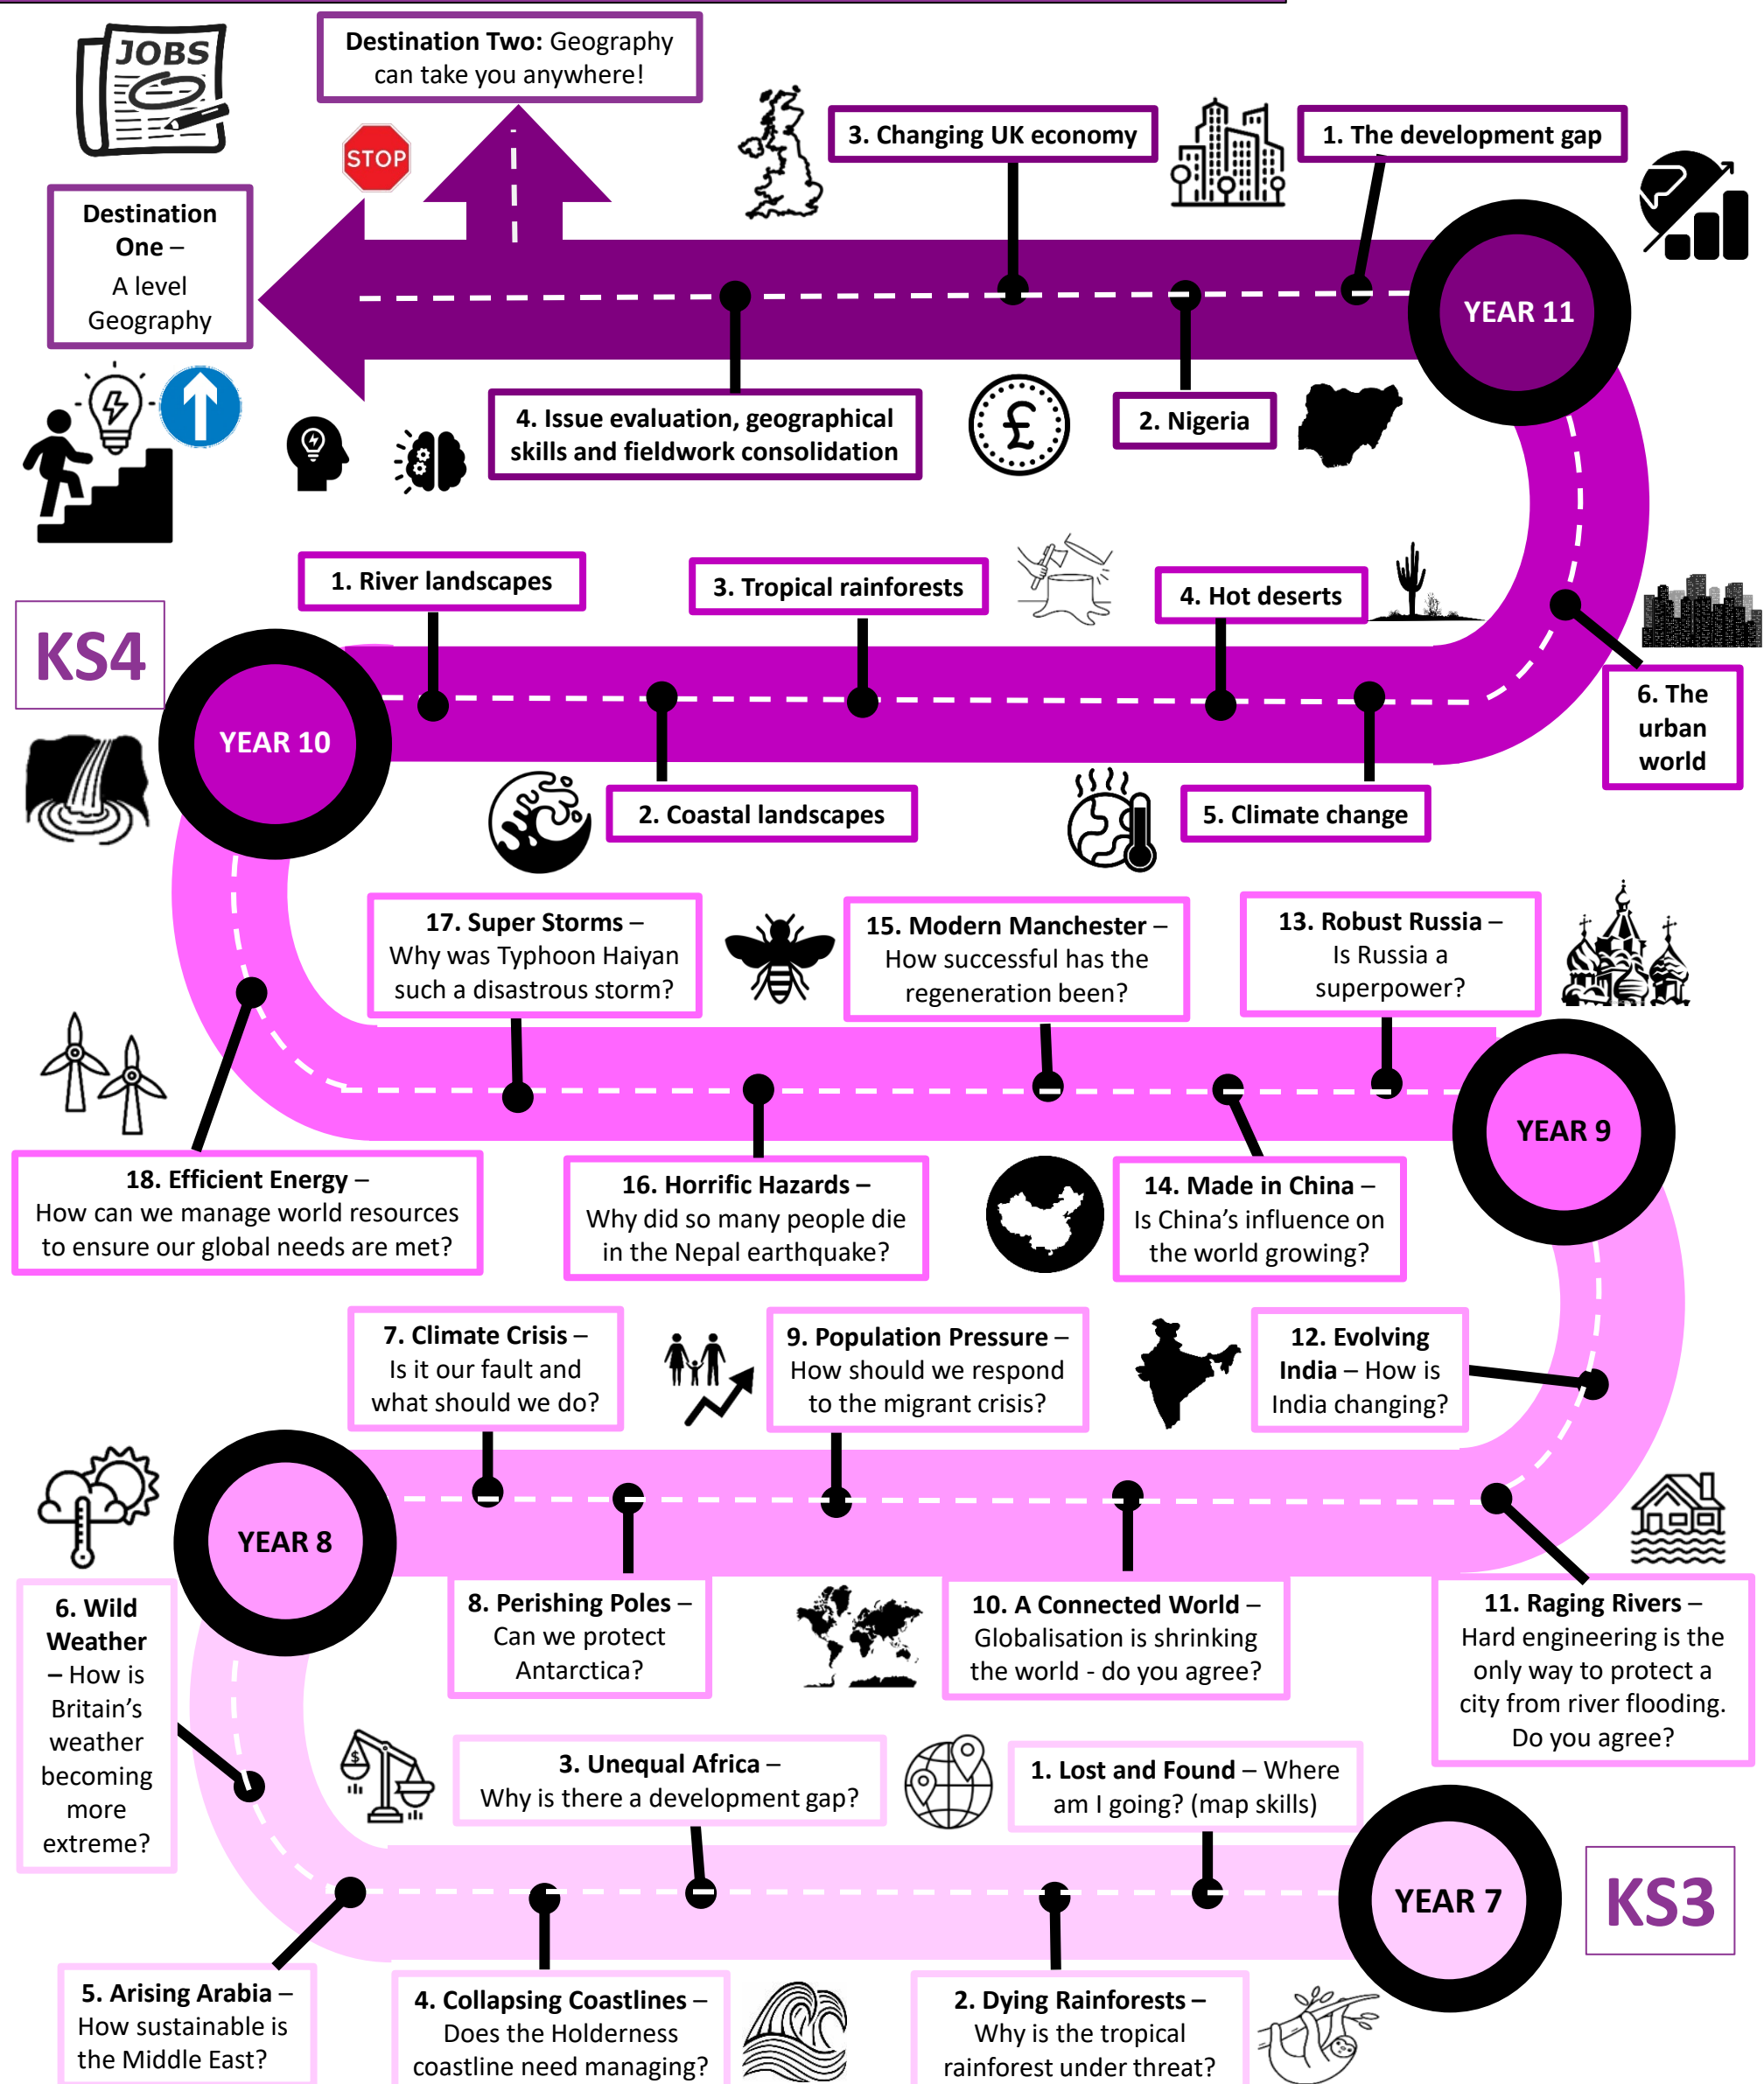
JOBS

Destination Two: Geography can take you anywhere!

STOP

Destination One – A level Geography

3. Changing UK economy

1. The development gap

YEAR 11

4. Issue evaluation, geographical skills and fieldwork consolidation

£

2. Nigeria

KS4

1. River landscapes

3. Tropical rainforests

4. Hot deserts

6. The urban world

YEAR 10

2. Coastal landscapes

5. Climate change

17. Super Storms – Why was Typhoon Haiyan such a disastrous storm?

15. Modern Manchester – How successful has the regeneration been?

13. Robust Russia – Is Russia a superpower?

YEAR 9

18. Efficient Energy – How can we manage world resources to ensure our global needs are met?

16. Horrific Hazards – Why did so many people die in the Nepal earthquake?

14. Made in China – Is China's influence on the world growing?

7. Climate Crisis – Is it our fault and what should we do?

9. Population Pressure – How should we respond to the migrant crisis?

12. Evolving India – How is India changing?

YEAR 8

6. Wild Weather – How is Britain's weather becoming more extreme?

8. Perishing Poles – Can we protect Antarctica?

10. A Connected World – Globalisation is shrinking the world - do you agree?

11. Raging Rivers – Hard engineering is the only way to protect a city from river flooding. Do you agree?

3. Unequal Africa – Why is there a development gap?

1. Lost and Found – Where am I going? (map skills)

YEAR 7

KS3

5. Arising Arabia – How sustainable is the Middle East?

4. Collapsing Coastlines – Does the Holderness coastline need managing?

2. Dying Rainforests – Why is the tropical rainforest under threat?